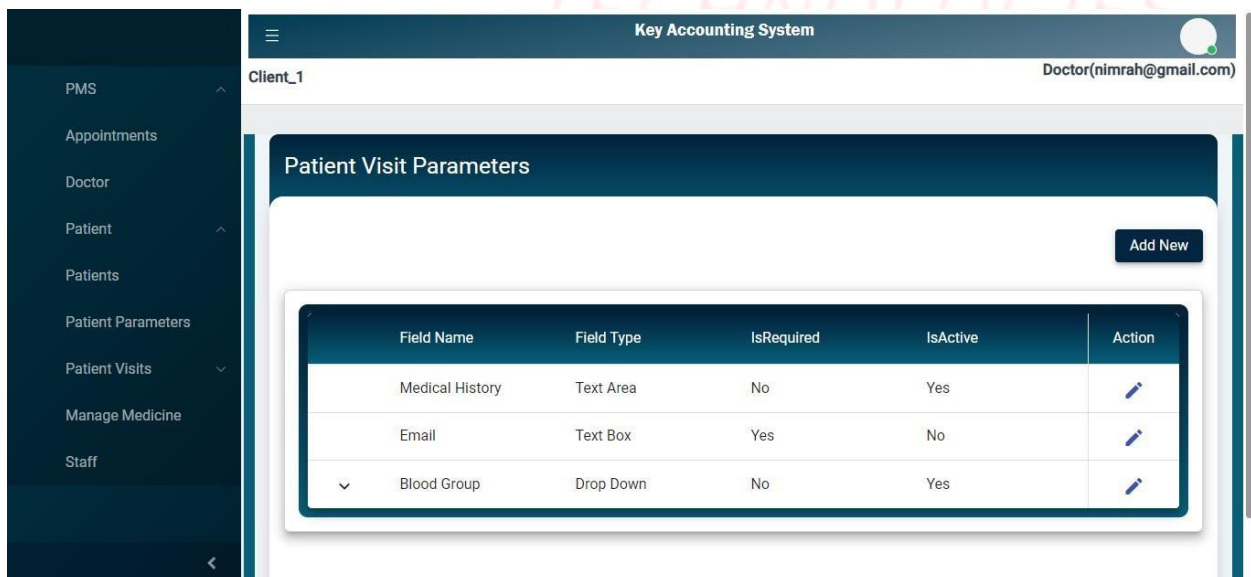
PMS

Appointments

Doctor

Patient

Patients

Patient Parameters

Patient Visits

Manage Medicine

Staff

Key Accounting System

Client_1

Doctor(nimrah@gmail.com)

Patient Visit Parameters

Add New

| | Field Name | Field Type | IsRequired | IsActive | Action |
|---|---|---|---|---|---|
| | Medical History | Text Area | No | Yes | |
| | Email | Text Box | Yes | No | |
| | Blood Group | Drop Down | No | Yes | |